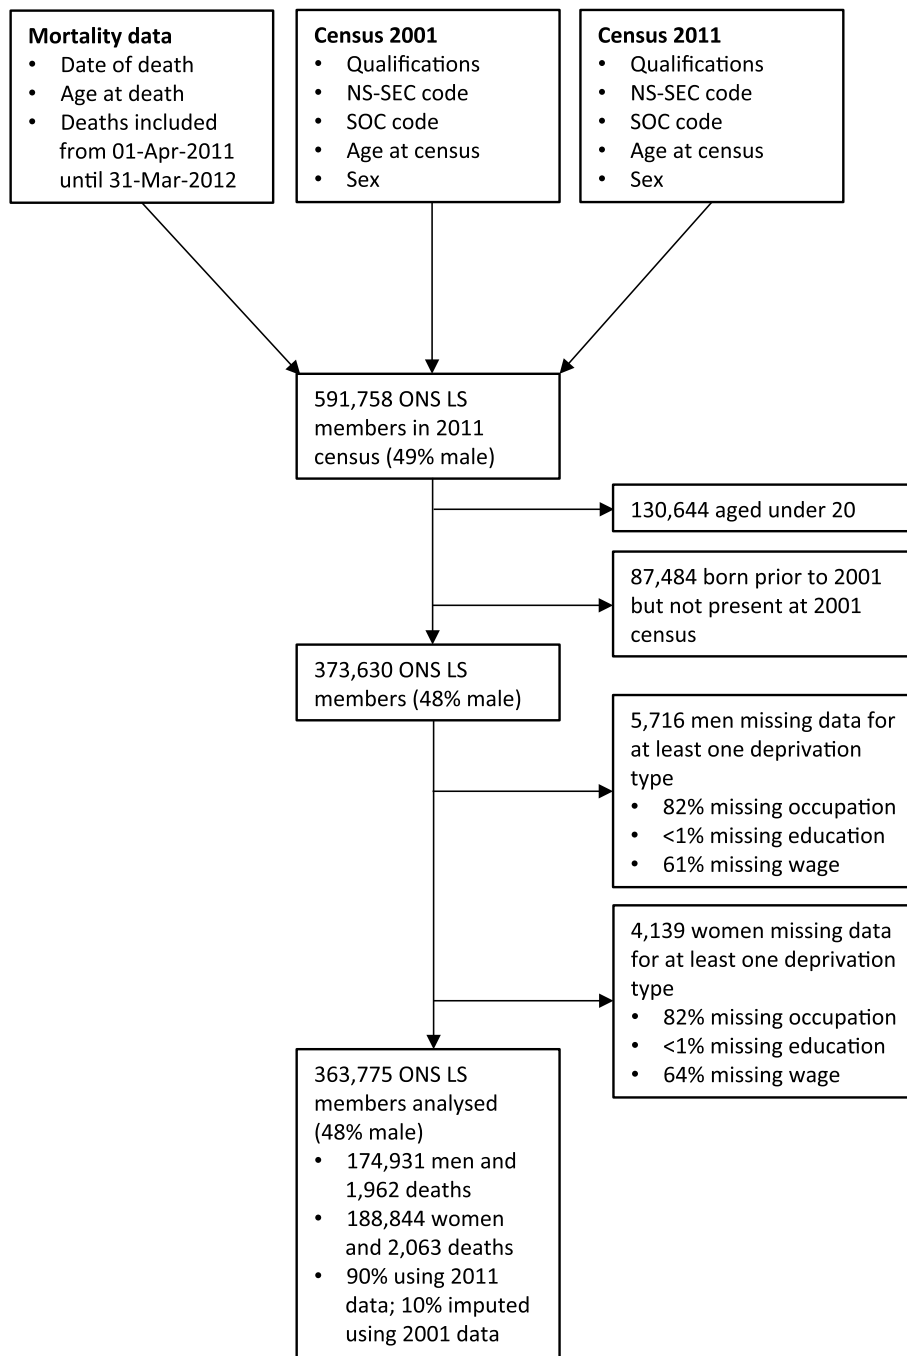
**Mortality data**
- Date of death
- Age at death
- Deaths included from 01-Apr-2011 until 31-Mar-2012

**Census 2001**
- Qualifications
- NS-SEC code
- SOC code
- Age at census
- Sex

**Census 2011**
- Qualifications
- NS-SEC code
- SOC code
- Age at census
- Sex

591,758 ONS LS members in 2011 census (49% male)

130,644 aged under 20

87,484 born prior to 2001 but not present at 2001 census

373,630 ONS LS members (48% male)

5,716 men missing data for at least one deprivation type
- 82% missing occupation
- <1% missing education
- 61% missing wage

4,139 women missing data for at least one deprivation type
- 82% missing occupation
- <1% missing education
- 64% missing wage

363,775 ONS LS members analysed (48% male)
- 174,931 men and 1,962 deaths
- 188,844 women and 2,063 deaths
- 90% using 2011 data; 10% imputed using 2001 data